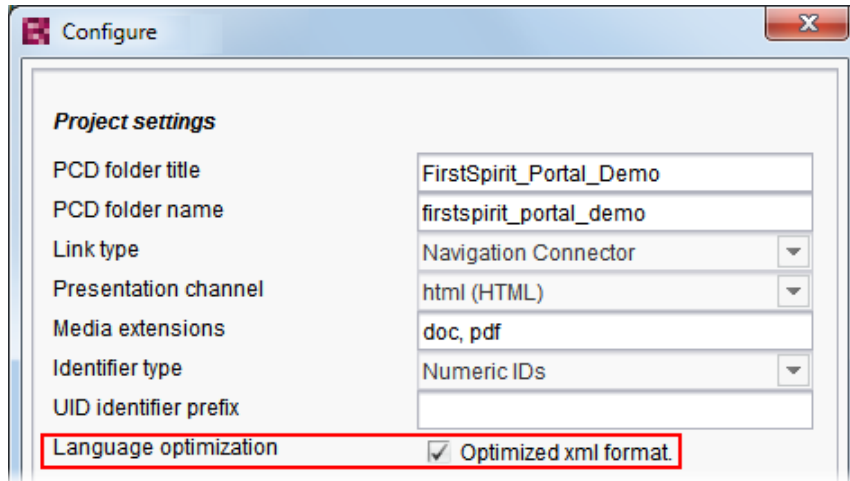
Configure

Project settings

PCD folder title FirstSpirit_Portal_Demo
PCD folder name firstspirit_portal_demo
Link type Navigation Connector
Presentation channel html (HTML)
Media extensions doc, pdf
Identifier type Numeric IDs
UID identifier prefix
Language optimization Optimized xml format.